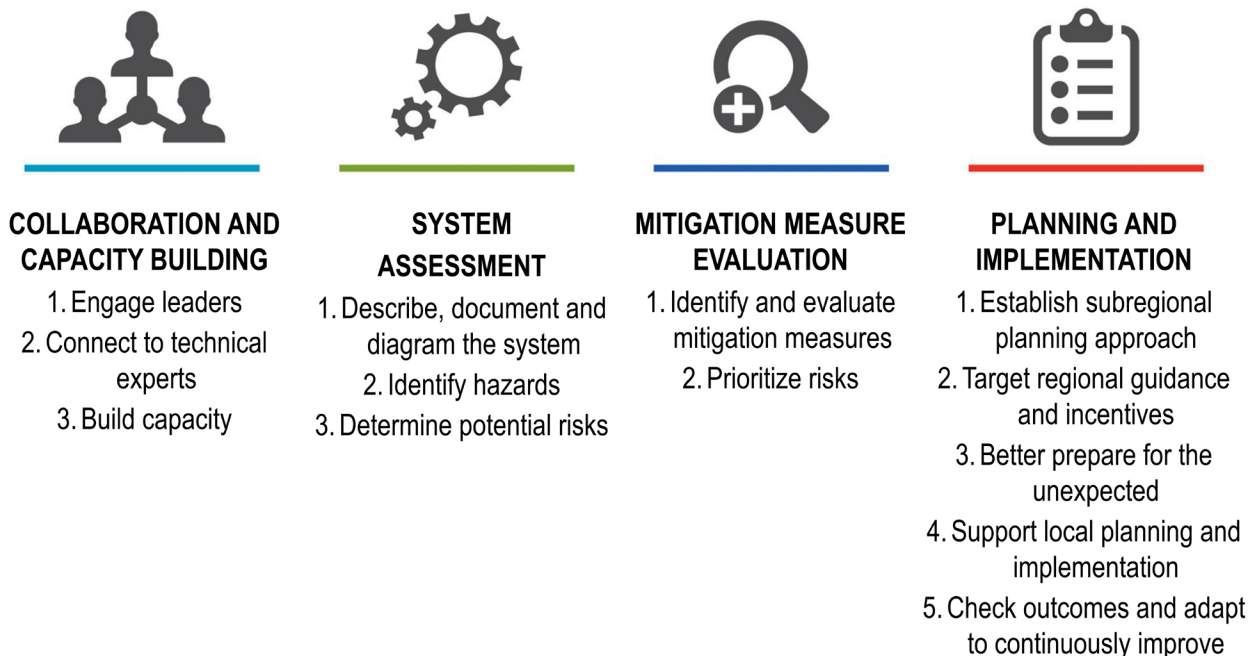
COLLABORATION AND CAPACITY BUILDING

1. Engage leaders
2. Connect to technical experts
3. Build capacity

SYSTEM ASSESSMENT

1. Describe, document and diagram the system
2. Identify hazards
3. Determine potential risks

MITIGATION MEASURE EVALUATION

1. Identify and evaluate mitigation measures
2. Prioritize risks

PLANNING AND IMPLEMENTATION

1. Establish subregional planning approach
2. Target regional guidance and incentives
3. Better prepare for the unexpected
4. Support local planning and implementation
5. Check outcomes and adapt to continuously improve